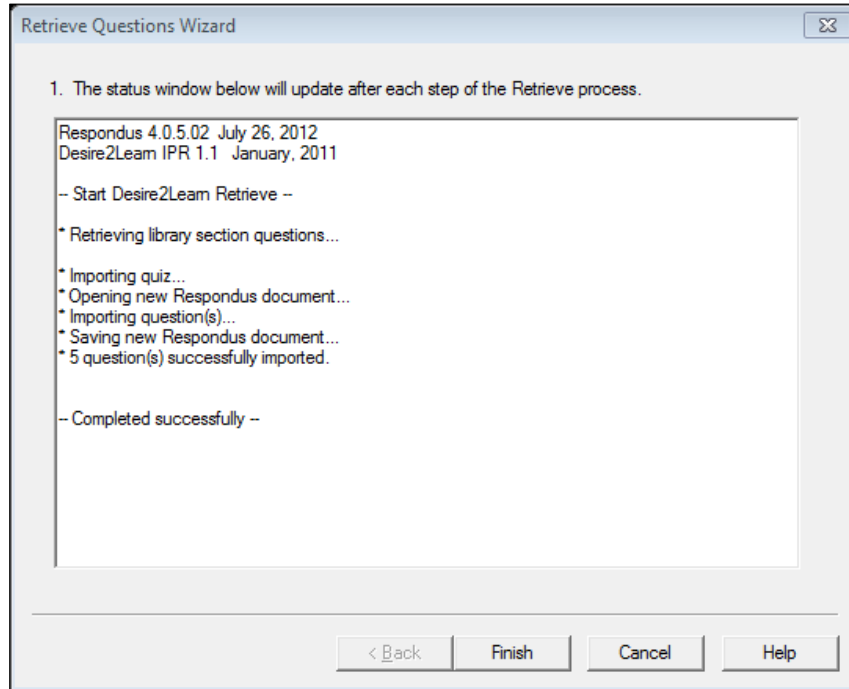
Retrieve Questions Wizard

1. The status window below will update after each step of the Retrieve process.

Respondus 4.0.5.02 July 26, 2012
Desire2Learn IPR 1.1 January, 2011

-- Start Desire2Learn Retrieve --

* Retrieving library section questions...

* Importing quiz...
* Opening new Respondus document...
* Importing question(s)...
* Saving new Respondus document...
* 5 question(s) successfully imported.

-- Completed successfully --

< Back
Finish
Cancel
Help